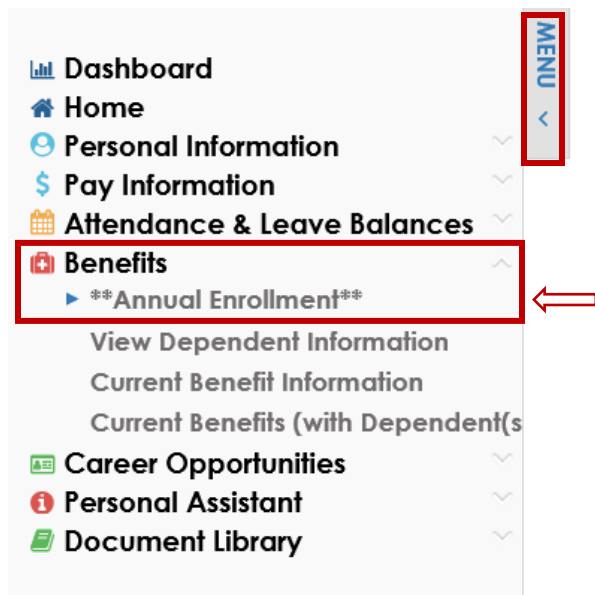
MENU

Dashboard
Home
Personal Information
$ Pay Information
Attendance & Leave Balances
Benefits
**Annual Enrollment**
View Dependent Information
Current Benefit Information
Current Benefits (with Dependent(s
Career Opportunities
Personal Assistant
Document Library